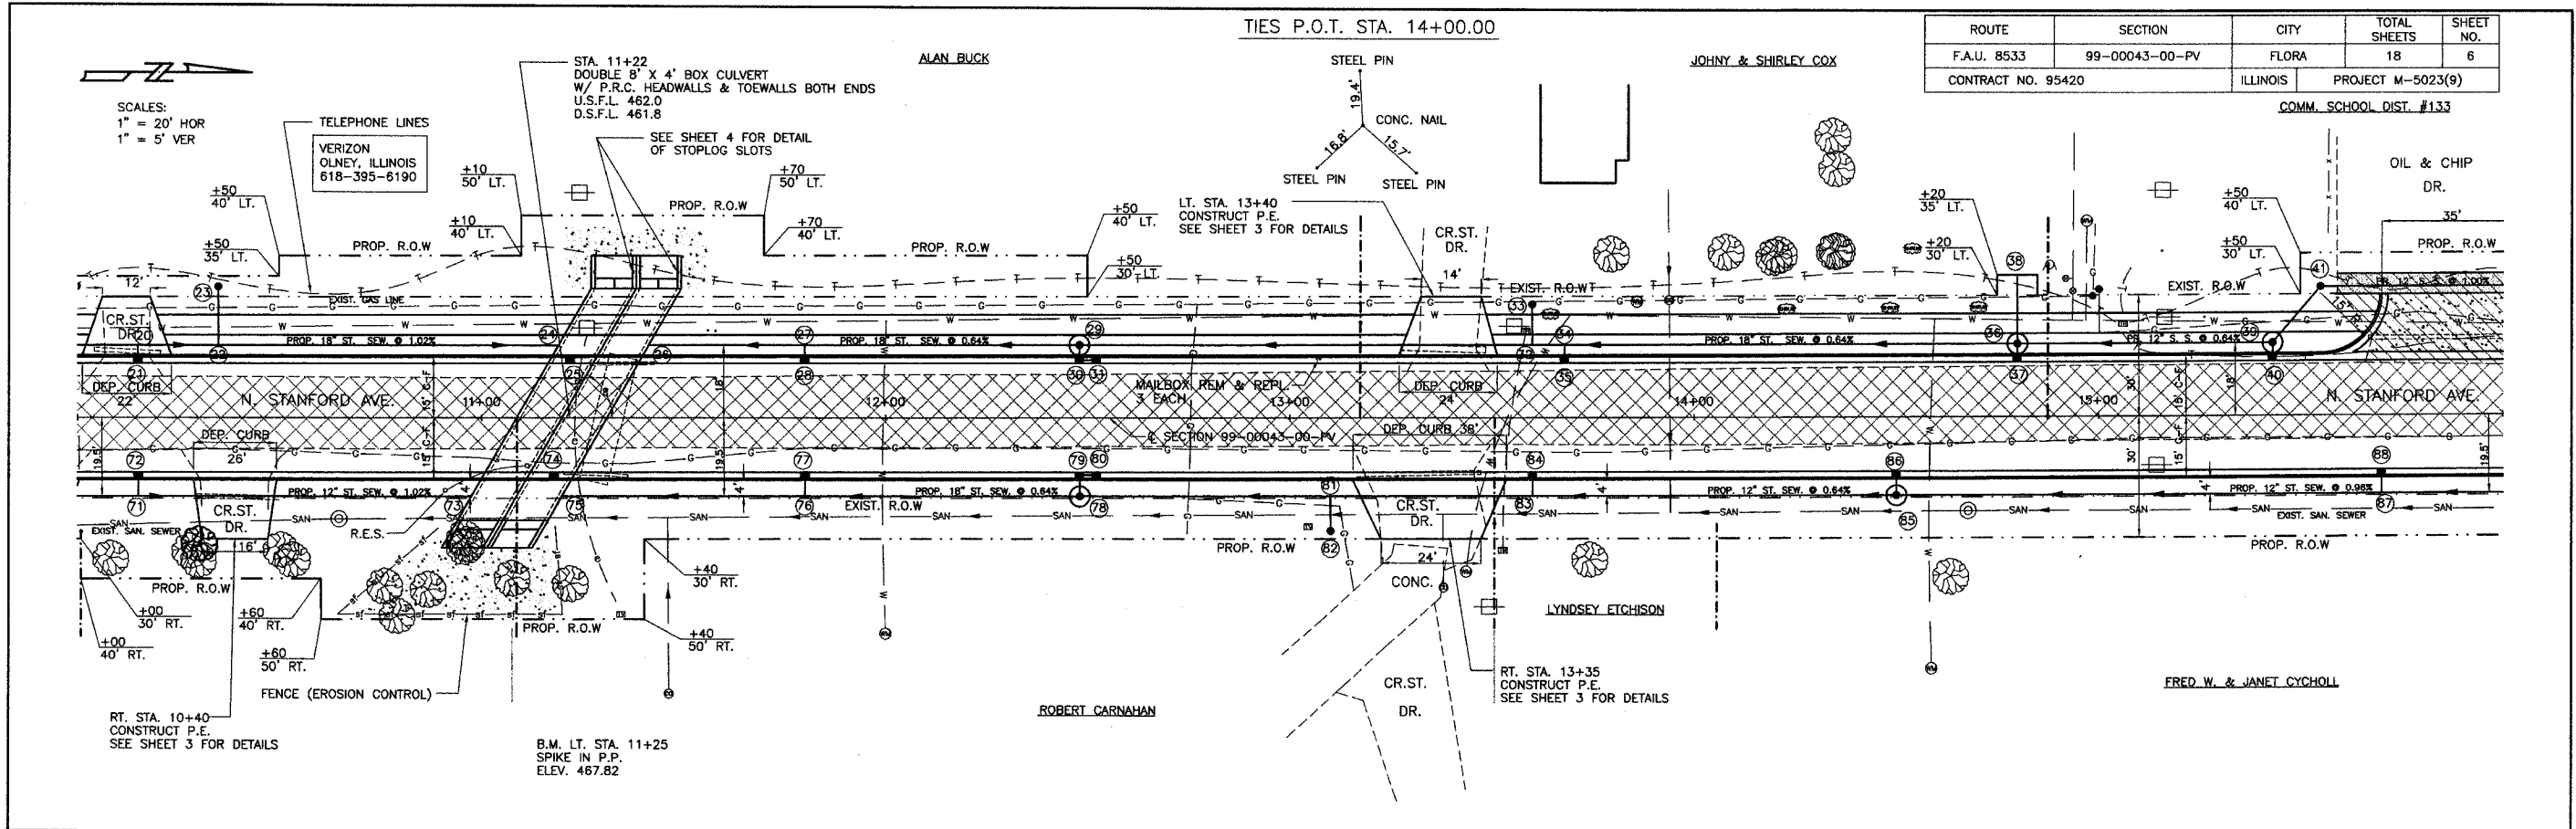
TIES P.O.T. STA. 14+00.00

| ROUTE | SECTION | CITY | TOTAL SHEETS | SHEET NO. |
|---|---|---|---|---|
| F.A.U. 8533 | 99-00043-00-PV | FLORA | 18 | 6 |
| CONTRACT NO. 95420 | | ILLINOIS | PROJECT M-5023(9) | |

SCALES:
1" = 20' HOR
1" = 5' VER

TELEPHONE LINES

VERIZON
OLNEY, ILLINOIS
618-395-6190

STA. 11+22
DOUBLE 8' X 4' BOX CULVERT
W/ P.R.C. HEADWALLS & TOEWALLS BOTH ENDS
U.S.F.L. 462.0
D.S.F.L. 461.8

SEE SHEET 4 FOR DETAIL OF STOPLOG SLOTS

ALAN BUCK

STEEL PIN
19.4'
CONC. NAIL
16.8'
15.7'
STEEL PIN
STEEL PIN

JOHNY & SHIRLEY COX

COMM. SCHOOL DIST. #133

OIL & CHIP DR.

+50 40' LT.
+50 35' LT.
+10 50' LT.
+10 40' LT.
+70 50' LT.
+70 40' LT.
+50 40' LT.
+50 30' LT.
+20 35' LT.
+20 30' LT.
+50 40' LT.
+50 30' LT.
35'

PROP. R.O.W
PROP. R.O.W
PROP. R.O.W
PROP. R.O.W

LT. STA. 13+40
CONSTRUCT P.E.
SEE SHEET 3 FOR DETAILS

CR.ST. DR.
14'
EXIST. R.O.W
EXIST. R.O.W
EXIST. GAS LINE
12'
CR.ST. DR.
20

PROP. 18" ST. SEW. @ 1.02%
PROP. 18" ST. SEW. @ 0.64%
PROP. 18" ST. SEW. @ 0.64%
12" S. S. @ 0.64%
12" S. S. @ 1.00%

23 22 24 25 26 27 28 29 30 31 33 34 35 36 37 38 39 40 41

DEP. CURB 22'
N. STANFORD AVE.
11+00
12+00
MAILBOX REM. & REPL. 3 EACH
13+00
DEP. CURB 24'
14+00
15+00
N. STANFORD AVE.
DEP. CURB 26'
℄ SECTION 99-00043-00-PV
DEP. CURB 38'
18' 15' 19.5' 30' 19.5'

72 74 77 79 80 84 86 88
71 73 75 76 78 81 82 83 85 87

PROP. 12" ST. SEW. @ 1.02%
PROP. 18" ST. SEW. @ 0.64%
PROP. 12" ST. SEW. @ 0.64%
PROP. 12" ST. SEW. @ 0.96%

EXIST. SAN. SEWER
CR.ST. DR.
16'
R.E.S.
EXIST. R.O.W
CR.ST. DR.
24'
CONC.
EXIST. SAN. SEWER
PROP. R.O.W
PROP. R.O.W
PROP. R.O.W
PROP. R.O.W

+00 30' RT.
+00 40' RT.
+60 40' RT.
+60 50' RT.
+40 30' RT.
+40 50' RT.

FENCE (EROSION CONTROL)

RT. STA. 10+40
CONSTRUCT P.E.
SEE SHEET 3 FOR DETAILS

B.M. LT. STA. 11+25
SPIKE IN P.P.
ELEV. 467.82

ROBERT CARNAHAN

CR.ST. DR.

RT. STA. 13+35
CONSTRUCT P.E.
SEE SHEET 3 FOR DETAILS

LYNDSEY ETCHISON

FRED W. & JANET CYCHOLL